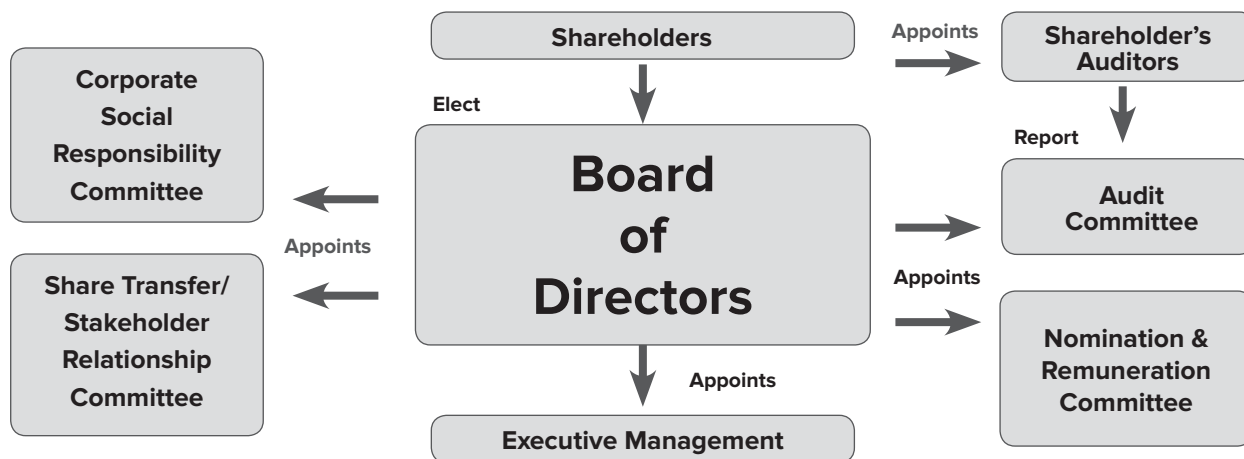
Shareholders

Appoints

Shareholder's Auditors

Elect

Report

Corporate Social Responsibility Committee

Board of Directors

Audit Committee

Appoints

Appoints

Share Transfer/ Stakeholder Relationship Committee

Nomination & Remuneration Committee

Appoints

Executive Management